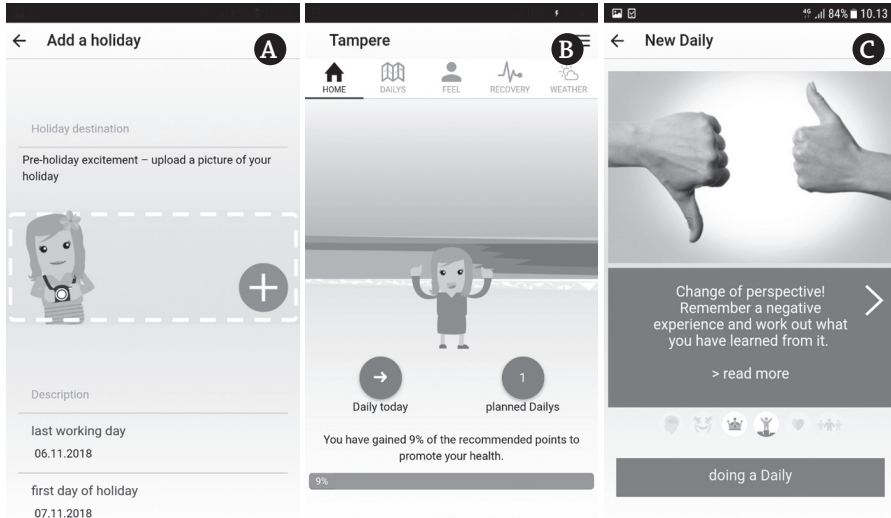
← Add a holiday

A

Holiday destination

Pre-holiday excitement – upload a picture of your holiday

Description

last working day

06.11.2018

first day of holiday

07.11.2018

Tampere

B

HOME DAILYS FEEL RECOVERY WEATHER

→

Daily today

1

planned Dailys

You have gained 9% of the recommended points to promote your health.

9%

4G .ıll 84% 10.13

← New Daily

C

Change of perspective! Remember a negative experience and work out what you have learned from it.

> read more

doing a Daily